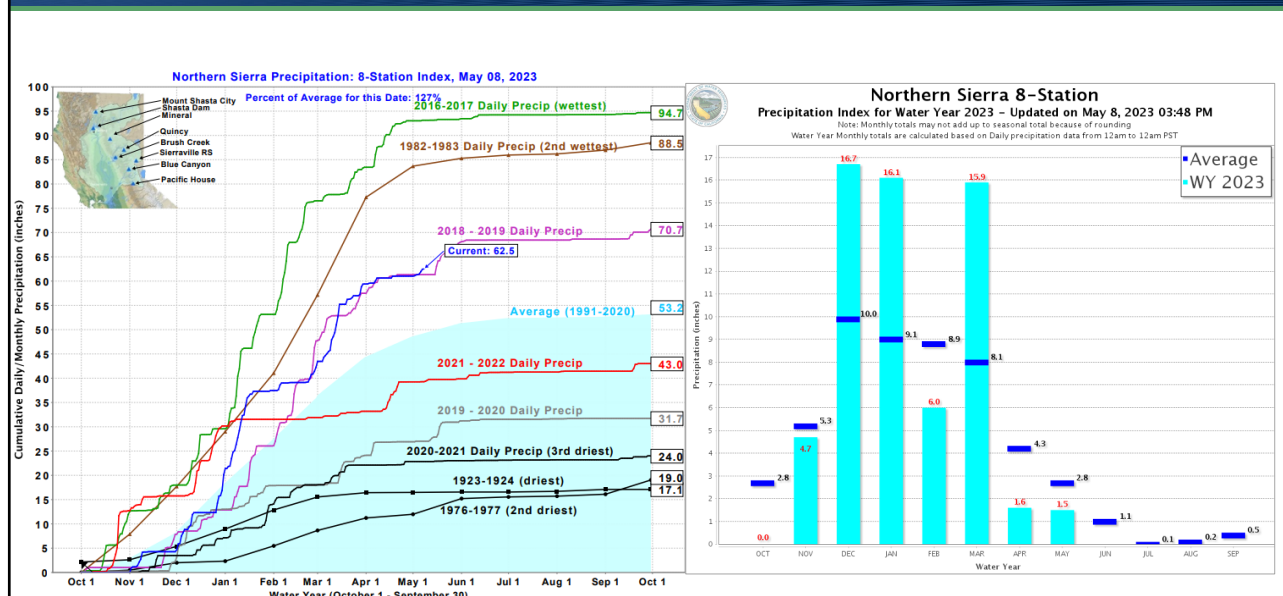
Northern Sierra Precipitation: 8-Station Index, May 08, 2023

Percent of Average for this Date: 127%

Mount Shasta City
Shasta Dam
Mineral
Quincy
Brush Creek
Sierraville RS
Blue Canyon
Pacific House

2016-2017 Daily Precip (wettest) 94.7
1982-1983 Daily Precip (2nd wettest) 88.5
2018 - 2019 Daily Precip 70.7
Current: 62.5
Average (1991-2020) 53.2
2021 - 2022 Daily Precip 43.0
2019 - 2020 Daily Precip 31.7
2020-2021 Daily Precip (3rd driest) 24.0
1923-1924 (driest) 19.0
1976-1977 (2nd driest) 17.1

Cumulative Daily/Monthly Precipitation (inches)

100 95 90 85 80 75 70 65 60 55 50 45 40 35 30 25 20 15 10 5 0

Oct 1 Nov 1 Dec 1 Jan 1 Feb 1 Mar 1 Apr 1 May 1 Jun 1 Jul 1 Aug 1 Sep 1 Oct 1

Water Year (October 1 - September 30)

Northern Sierra 8-Station
Precipitation Index for Water Year 2023 - Updated on May 8, 2023 03:48 PM
Note: Monthly totals may not add up to seasonal total because of rounding
Water Year Monthly totals are calculated based on Daily precipitation data from 12am to 12am PST

Average
WY 2023

Precipitation (inches)

17 16 15 14 13 12 11 10 9 8 7 6 5 4 3 2 1 0

2.8 0.0 5.3 4.7 16.7 10.0 16.1 9.1 8.9 6.0 15.9 8.1 4.3 1.6 2.8 1.5 1.1 0.1 0.2 0.5

OCT NOV DEC JAN FEB MAR APR MAY JUN JUL AUG SEP

Water Year